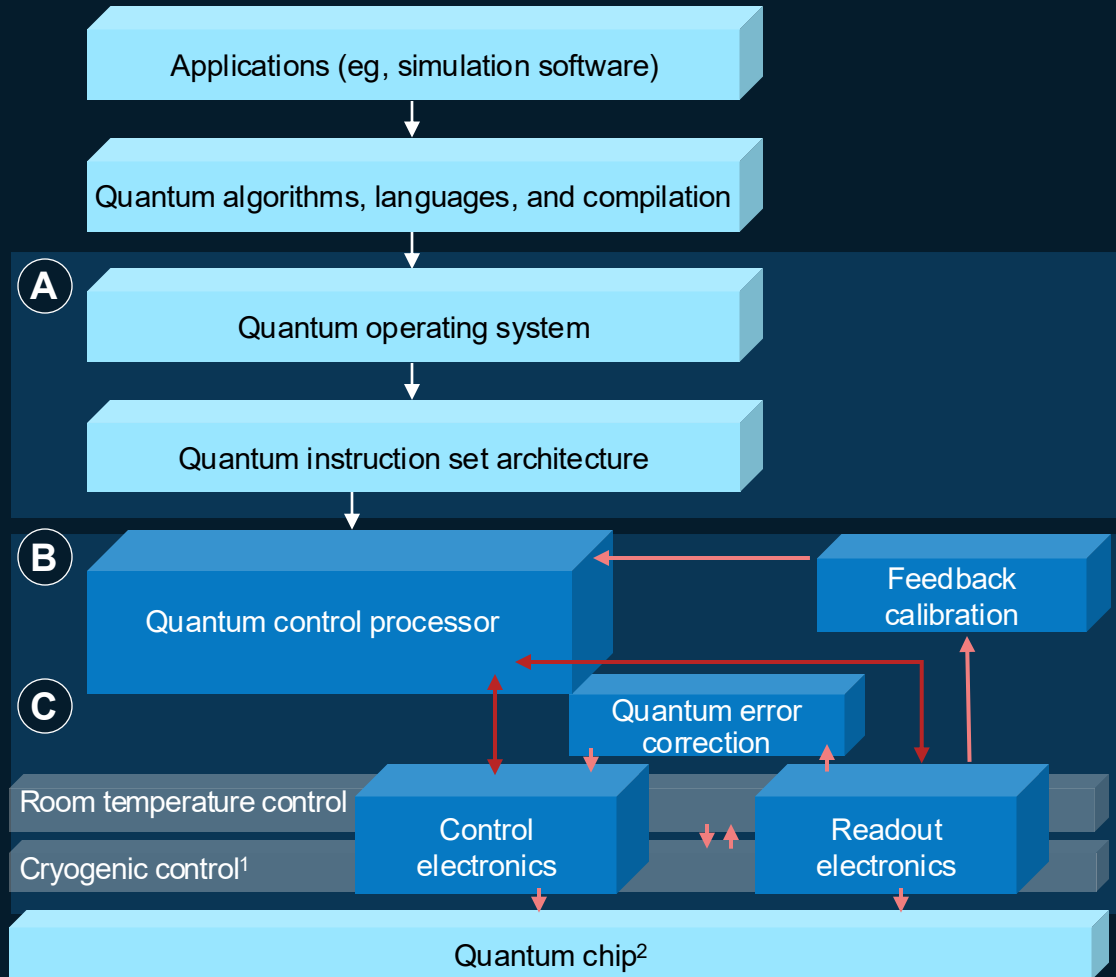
Applications (eg, simulation software)

Quantum algorithms, languages, and compilation

A

Quantum operating system

Quantum instruction set architecture

B

Quantum control processor

Feedback calibration

C

Quantum error correction

Room temperature control

Cryogenic control$^1$

Control electronics

Readout electronics

Quantum chip$^2$